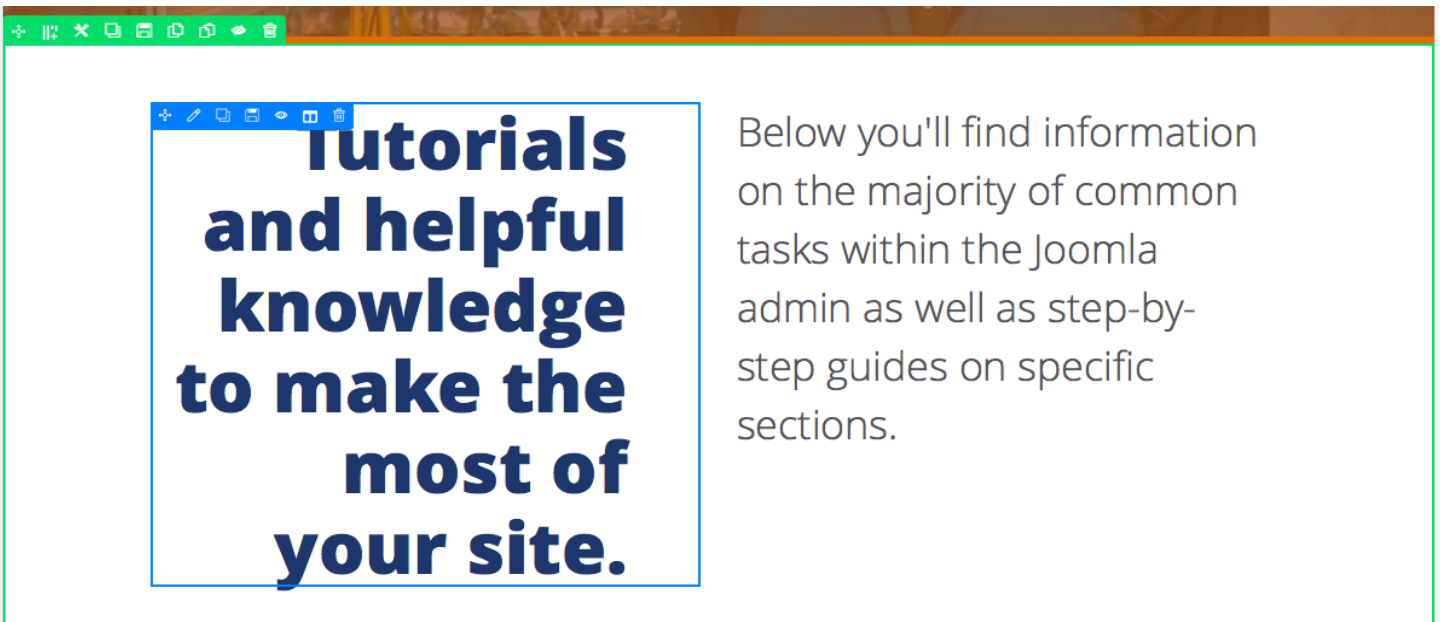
Tutorials and helpful knowledge to make the most of your site.

Below you'll find information on the majority of common tasks within the Joomla admin as well as step-by-step guides on specific sections.